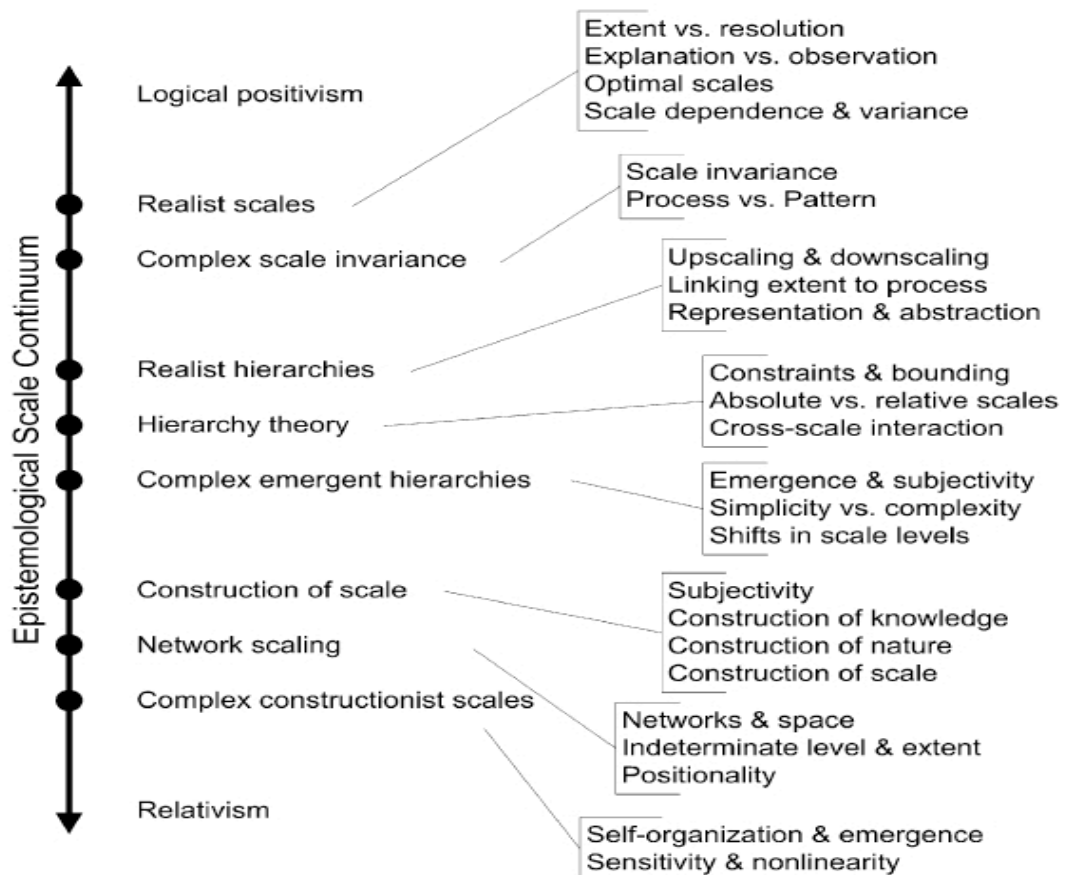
Epistemological Scale Continuum

Logical positivism

Extent vs. resolution
Explanation vs. observation
Optimal scales
Scale dependence & variance

Realist scales

Scale invariance
Process vs. Pattern

Complex scale invariance

Upscaling & downscaling
Linking extent to process
Representation & abstraction

Realist hierarchies

Constraints & bounding
Absolute vs. relative scales
Cross-scale interaction

Hierarchy theory

Complex emergent hierarchies

Emergence & subjectivity
Simplicity vs. complexity
Shifts in scale levels

Construction of scale

Subjectivity
Construction of knowledge
Construction of nature
Construction of scale

Network scaling

Complex constructionist scales

Networks & space
Indeterminate level & extent
Positionality

Relativism

Self-organization & emergence
Sensitivity & nonlinearity